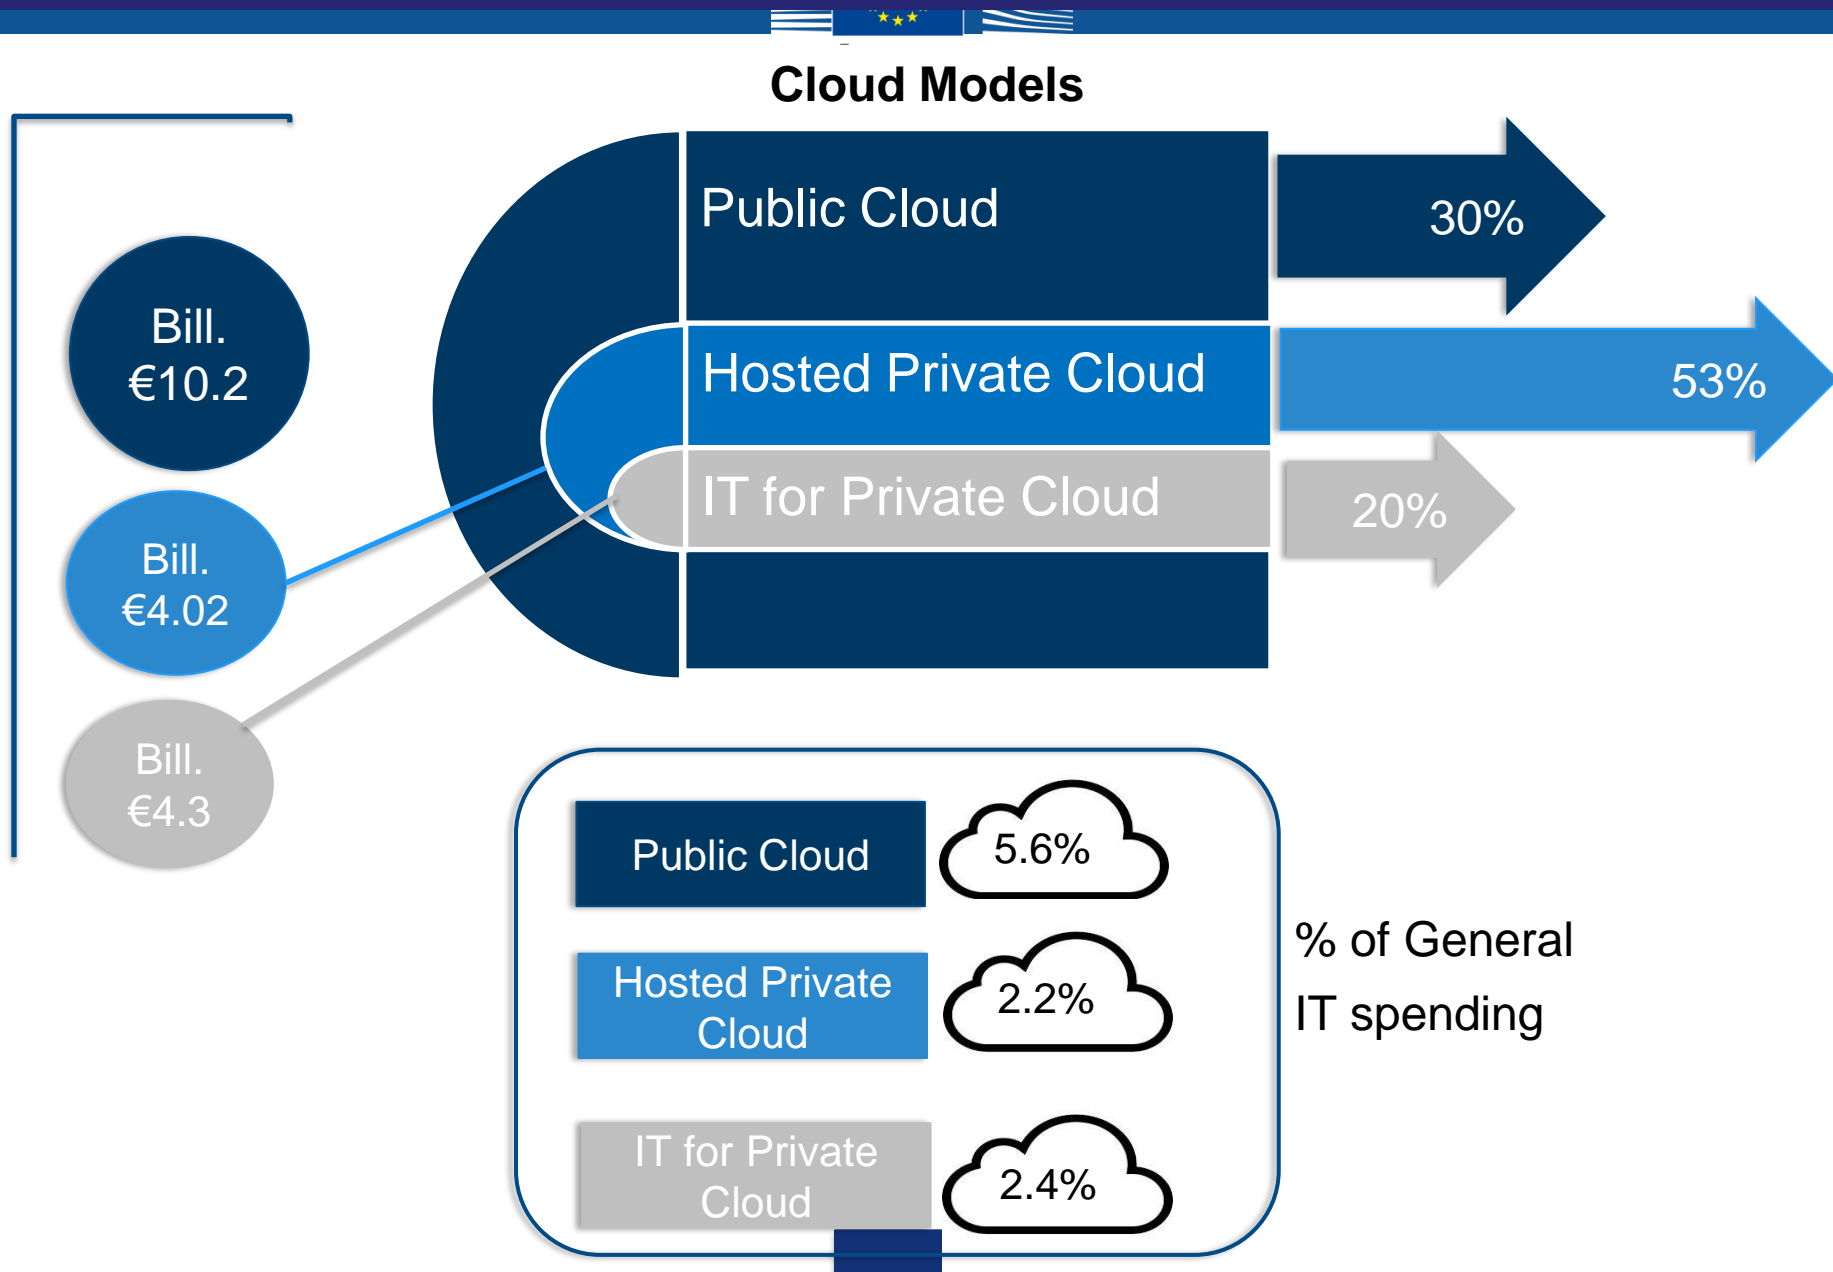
Cloud Models

Bill.
€10.2

Bill.
€4.02

Bill.
€4.3

Public Cloud

Hosted Private Cloud

IT for Private Cloud

30%

53%

20%

Public Cloud

5.6%

Hosted Private Cloud

2.2%

IT for Private Cloud

2.4%

% of General IT spending